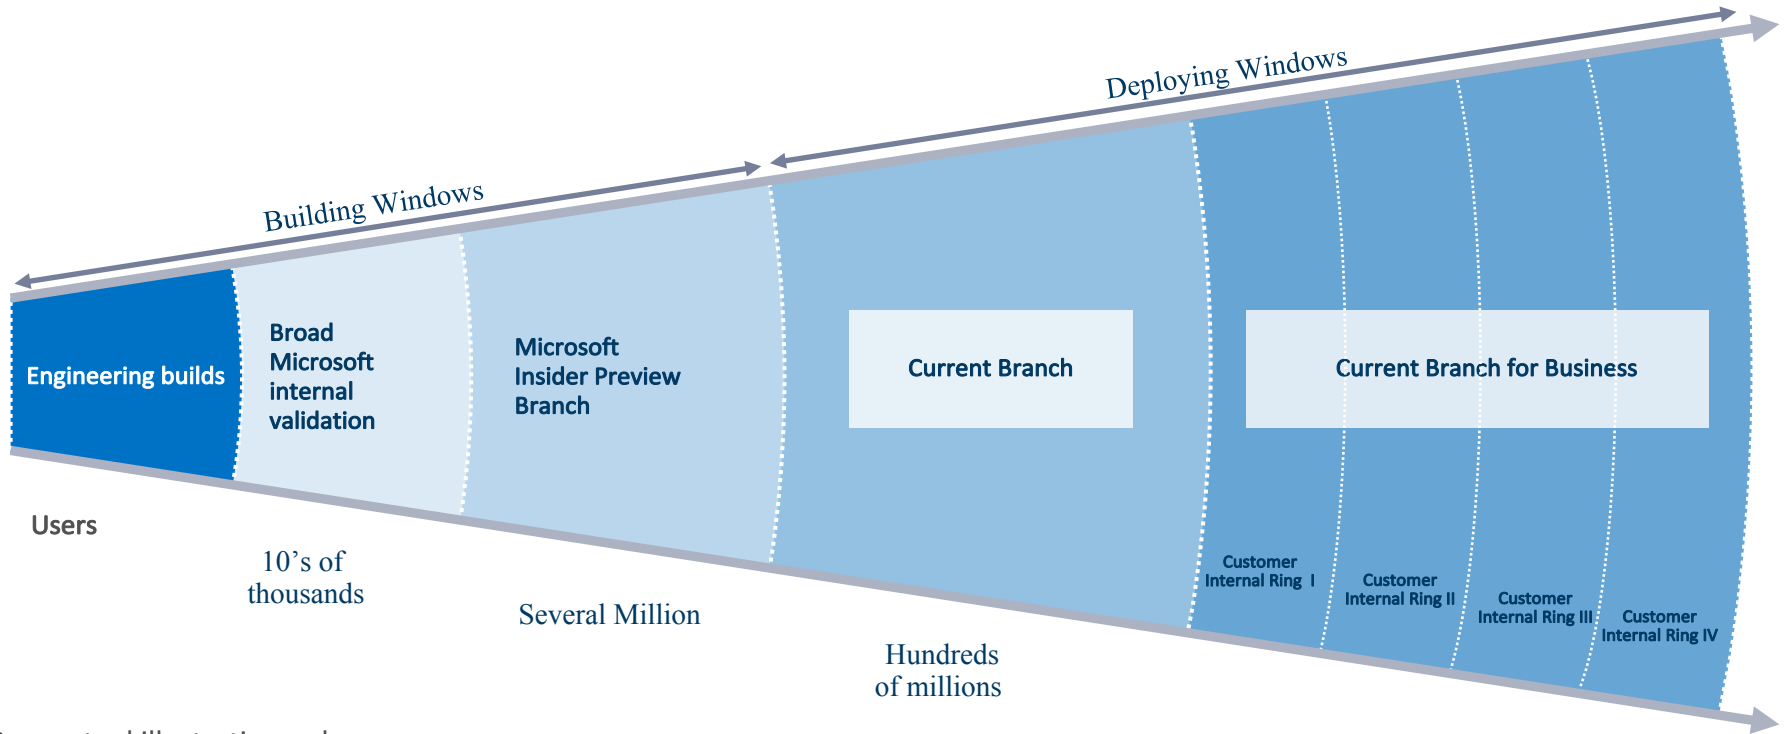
Building Windows

Deploying Windows

Engineering builds

Broad Microsoft internal validation

Microsoft Insider Preview Branch

Current Branch

Current Branch for Business

Customer Internal Ring I

Customer Internal Ring II

Customer Internal Ring III

Customer Internal Ring IV

Users

10's of thousands

Several Million

Hundreds of millions

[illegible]